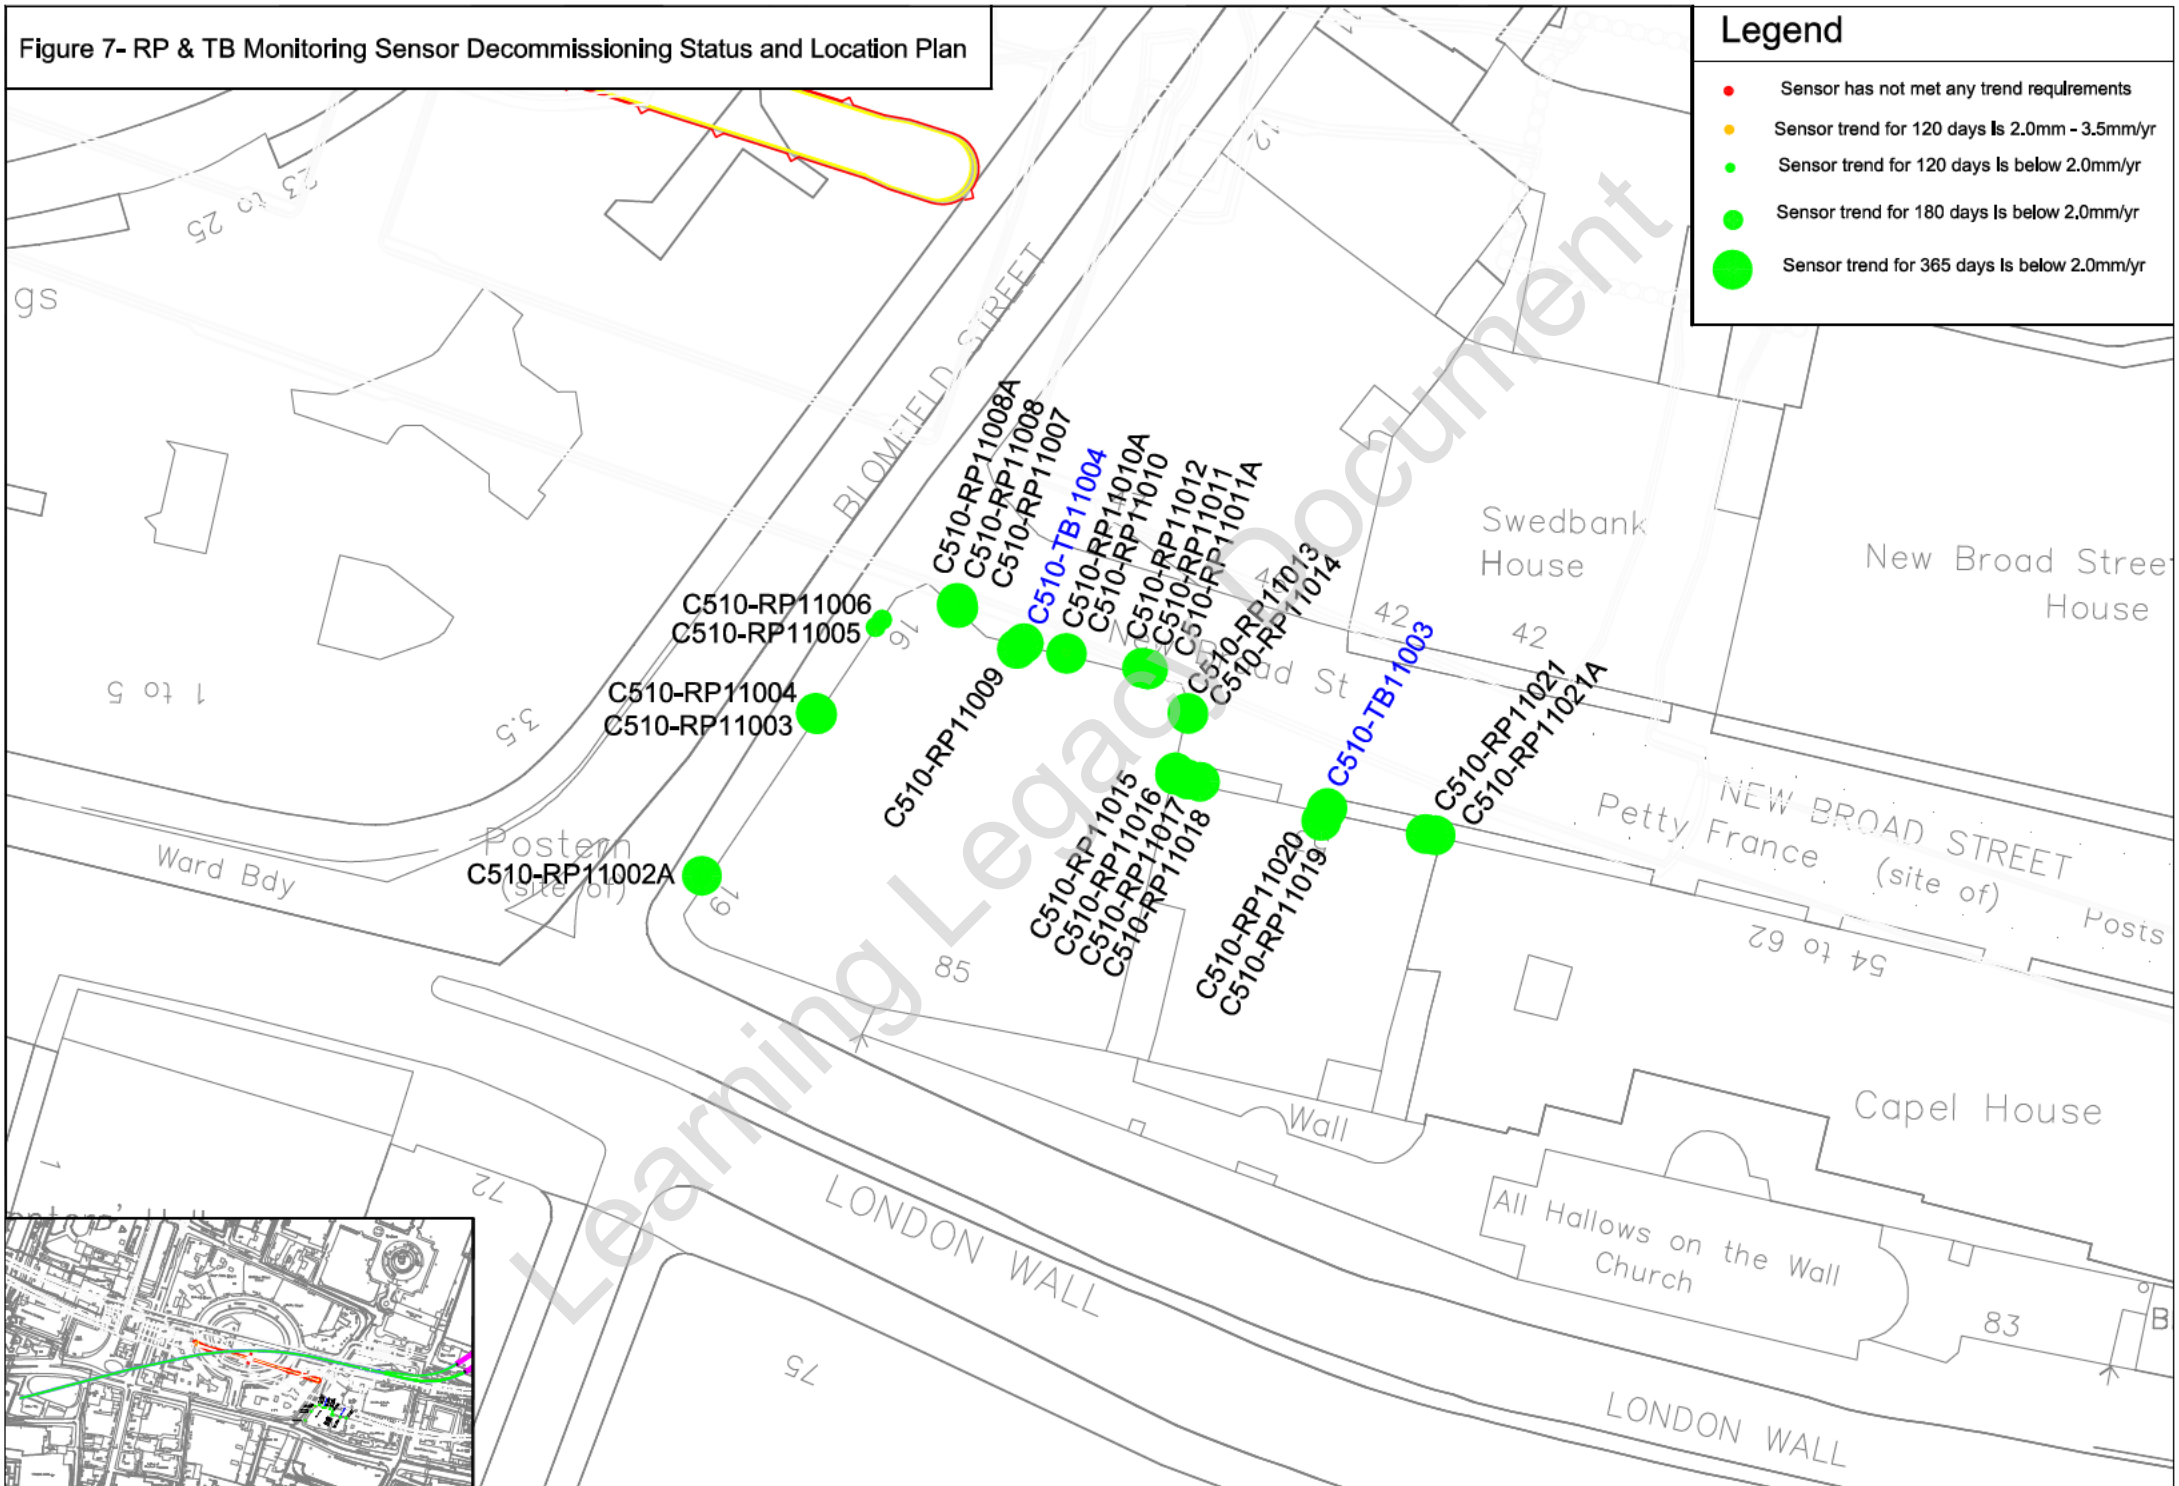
Figure 7- RP & TB Monitoring Sensor Decommissioning Status and Location Plan

Legend
Sensor has not met any trend requirements
Sensor trend for 120 days is 2.0mm - 3.5mm/yr
Sensor trend for 120 days is below 2.0mm/yr
Sensor trend for 180 days is below 2.0mm/yr
Sensor trend for 365 days is below 2.0mm/yr

23 to 25
12
gs
BLOMFIELD STREET
C510-RP11008A
C510-RP11008
C510-RP11007
C510-TB11004
C510-RP11010A
C510-RP11010
C510-RP11012
C510-RP11011
C510-RP11011A
C510-RP11013
C510-RP11014
Swedbank House
New Broad Street House
42
42
C510-RP11006
C510-RP11005
16
New Broad St
C510-TB11003
5 to 1
C510-RP11004
C510-RP11003
3.5
C510-RP11009
C510-RP11021
C510-RP11021A
NEW BROAD STREET
Petty France
(site of)
Posts
Postern
(site of)
Ward Bdy
C510-RP11002A
19
C510-RP11015
C510-RP11016
C510-RP11017
C510-RP11018
C510-RP11020
C510-RP11019
29 to 54
85
Capel House
Wall
72
LONDON WALL
All Hallows on the Wall Church
83
B
75
LONDON WALL
Learning Legacy Document